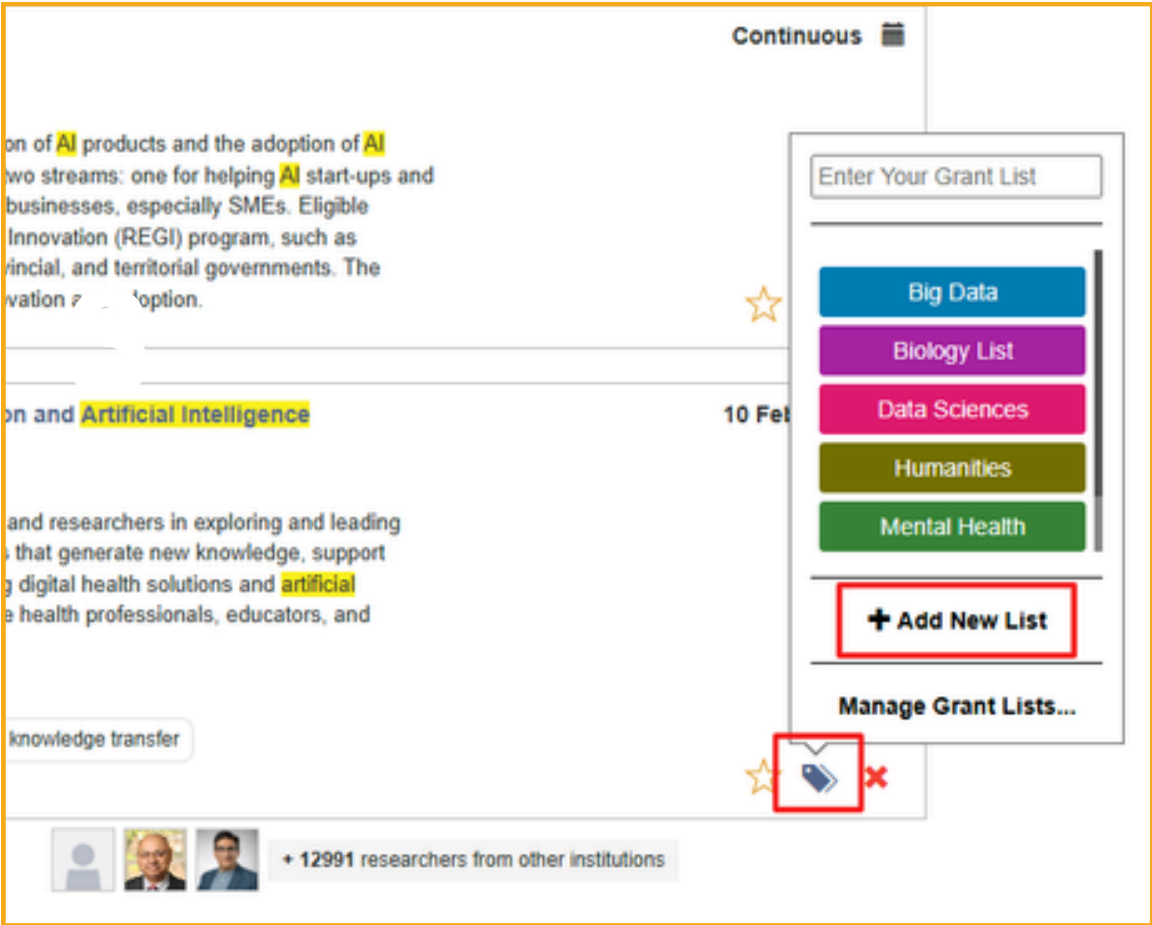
Continuous

on of AI products and the adoption of AI wo streams: one for helping AI start-ups and businesses, especially SMEs. Eligible Innovation (REGI) program, such as vincial, and territorial governments. The vation a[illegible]doption.

on and Artificial Intelligence

10 Feb

and researchers in exploring and leading s that generate new knowledge, support g digital health solutions and artificial e health professionals, educators, and

knowledge transfer

+ 12991 researchers from other institutions

Enter Your Grant List

Big Data

Biology List

Data Sciences

Humanities

Mental Health

+ Add New List

Manage Grant Lists...